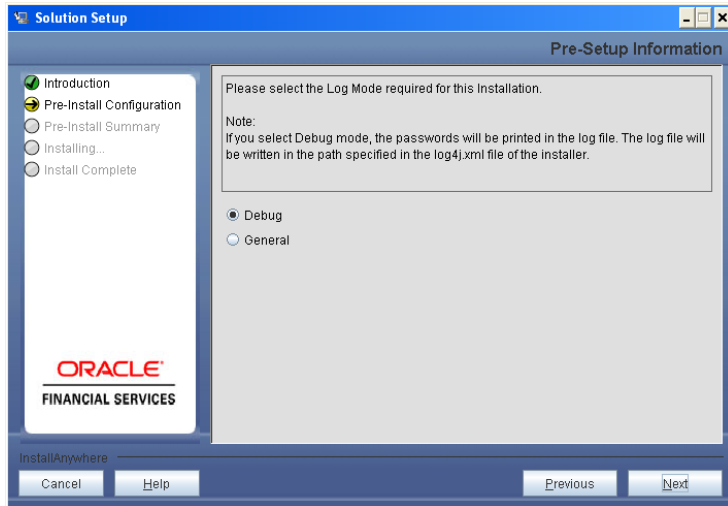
Solution Setup

Pre-Setup Information

Introduction
Pre-Install Configuration
Pre-Install Summary
Installing...
Install Complete

ORACLE
FINANCIAL SERVICES

Please select the Log Mode required for this Installation.

Note:
If you select Debug mode, the passwords will be printed in the log file. The log file will be written in the path specified in the log4j.xml file of the installer.

Debug
General

InstallAnywhere

Cancel
Help
Previous
Next